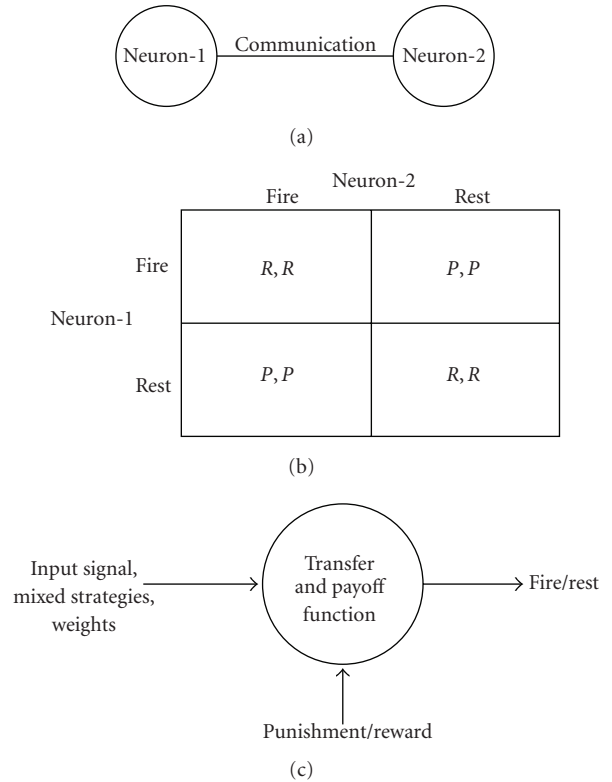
Neuron-1 Communication Neuron-2

(a)

Neuron-2

Neuron-1

| | Fire | Rest |
|---|---|---|
| Fire | $R, R$ | $P, P$ |
| Rest | $P, P$ | $R, R$ |

(b)

Input signal, mixed strategies, weights

Transfer and payoff function

Fire/rest

Punishment/reward

(c)